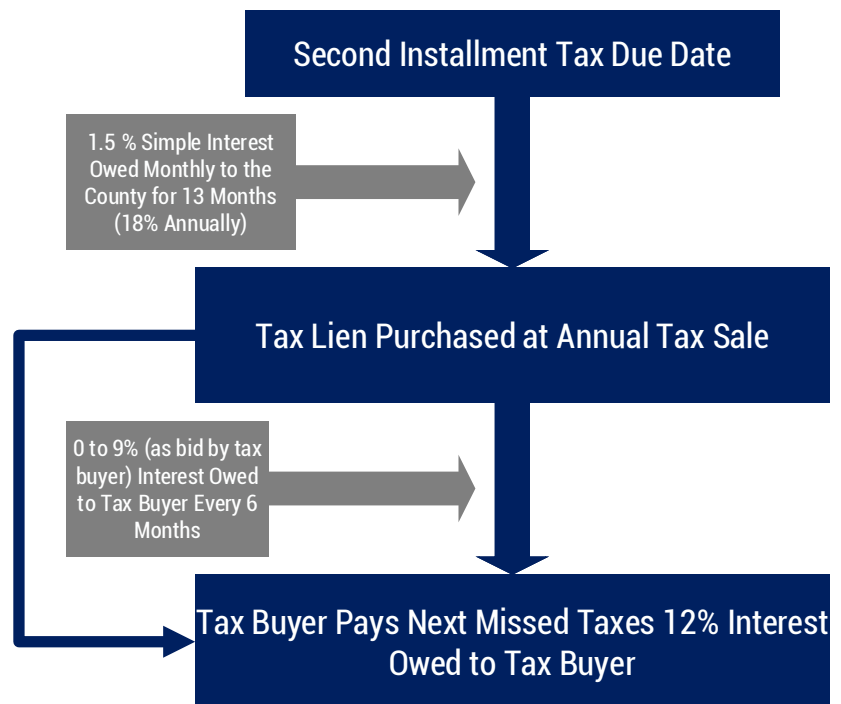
Second Installment Tax Due Date

1.5 % Simple Interest Owed Monthly to the County for 13 Months (18% Annually)

Tax Lien Purchased at Annual Tax Sale

0 to 9% (as bid by tax buyer) Interest Owed to Tax Buyer Every 6 Months

Tax Buyer Pays Next Missed Taxes 12% Interest Owed to Tax Buyer